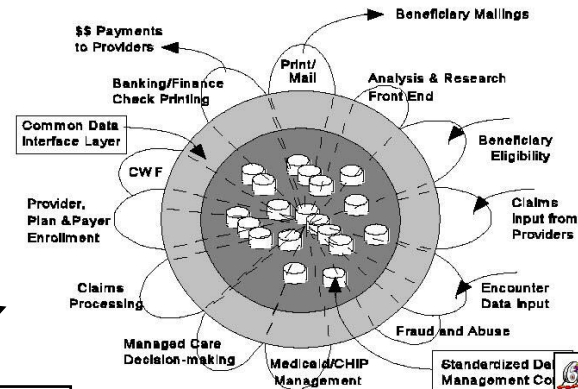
$$ Payments to Providers

Print/ Mail

Beneficiary Mailings

Banking/Finance Check Printing

Analysis & Research Front End

Common Data Interface Layer

CWF

Beneficiary Eligibility

Provider, Plan & Payer Enrollment

Claims Input from Providers

Claims Processing

Encounter Data Input

Fraud and Abuse

Managed Care Decision-making

Medicaid/CHIP Management

Standardized Da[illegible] Management Co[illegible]